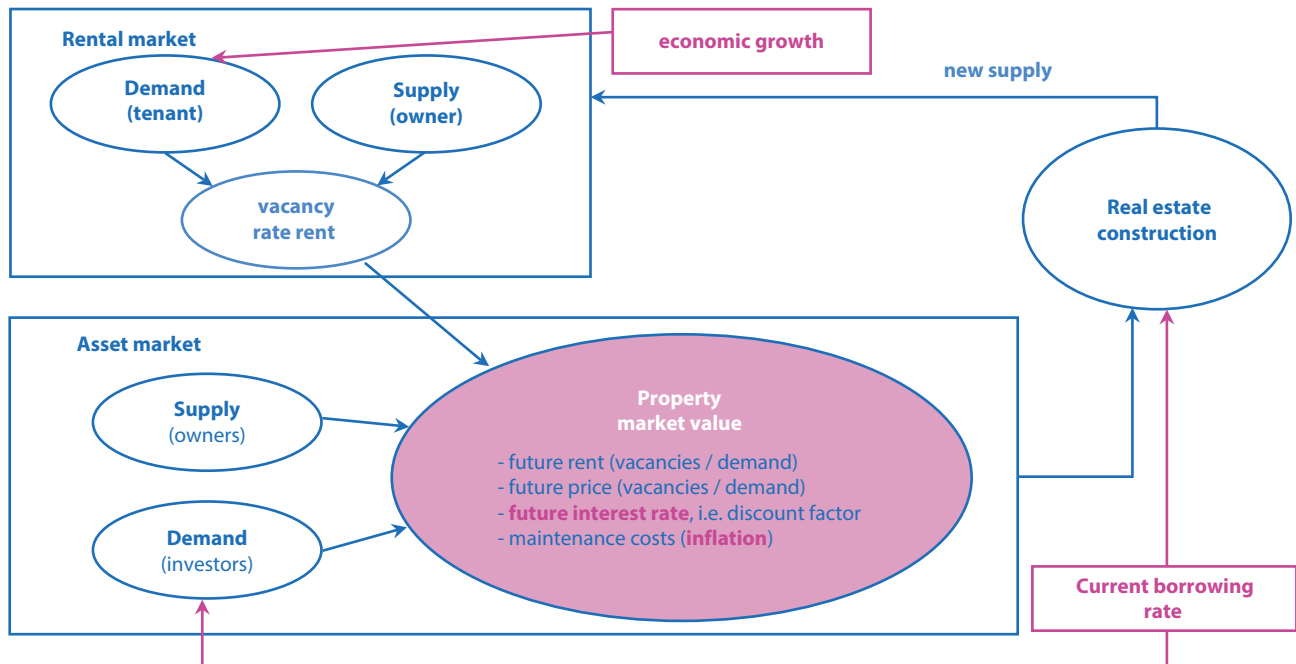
Rental market

economic growth

Demand (tenant)

Supply (owner)

new supply

vacancy rate rent

Real estate construction

Asset market

Supply (owners)

Property market value

- future rent (vacancies / demand)
- future price (vacancies / demand)
- future interest rate, i.e. discount factor
- maintenance costs (inflation)

Demand (investors)

Current borrowing rate